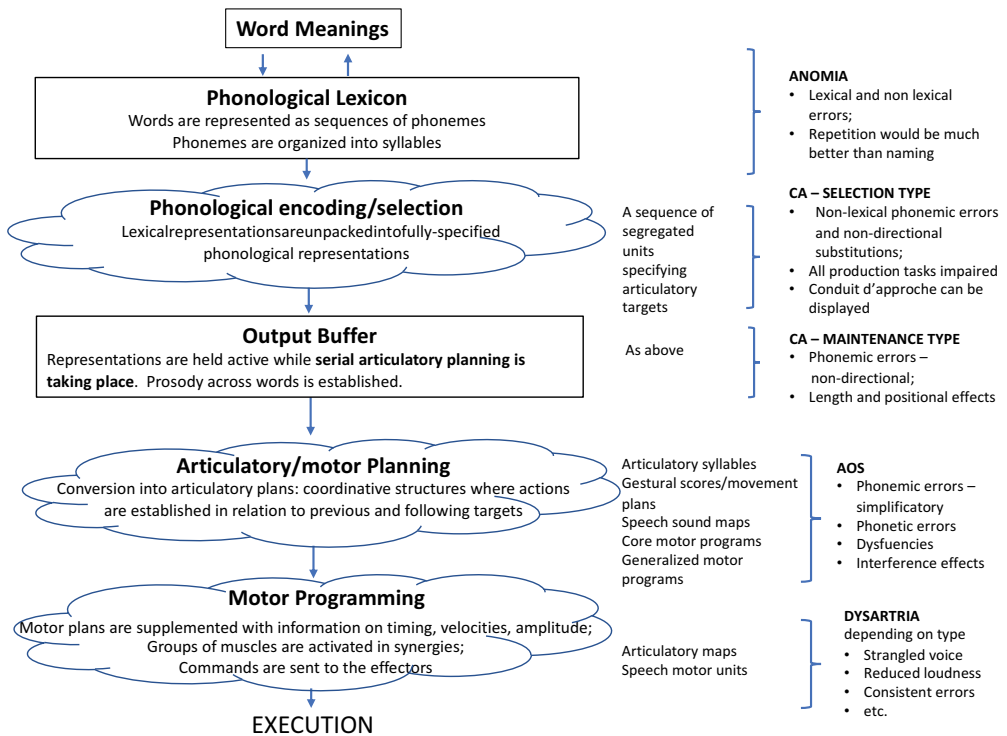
Word Meanings

Phonological Lexicon
Words are represented as sequences of phonemes
Phonemes are organized into syllables

ANOMIA
• Lexical and non lexical errors;
• Repetition would be much better than naming

Phonological encoding/selection
Lexicalrepresentationsareunpackedintofully-specified phonological representations

A sequence of segregated units specifying articulatory targets

CA – SELECTION TYPE
• Non-lexical phonemic errors and non-directional substitutions;
• All production tasks impaired
• Conduit d'approche can be displayed

Output Buffer
Representations are held active while **serial articulatory planning is taking place**. Prosody across words is established.

As above

CA – MAINTENANCE TYPE
• Phonemic errors – non-directional;
• Length and positional effects

Articulatory/motor Planning
Conversion into articulatory plans: coordinative structures where actions are established in relation to previous and following targets

Articulatory syllables
Gestural scores/movement plans
Speech sound maps
Core motor programs
Generalized motor programs

AOS
• Phonemic errors – simplificatory
• Phonetic errors
• Dysfuencies
• Interference effects

Motor Programming
Motor plans are supplemented with information on timing, velocities, amplitude;
Groups of muscles are activated in synergies;
Commands are sent to the effectors

Articulatory maps
Speech motor units

DYSARTRIA
depending on type
• Strangled voice
• Reduced loudness
• Consistent errors
• etc.

EXECUTION